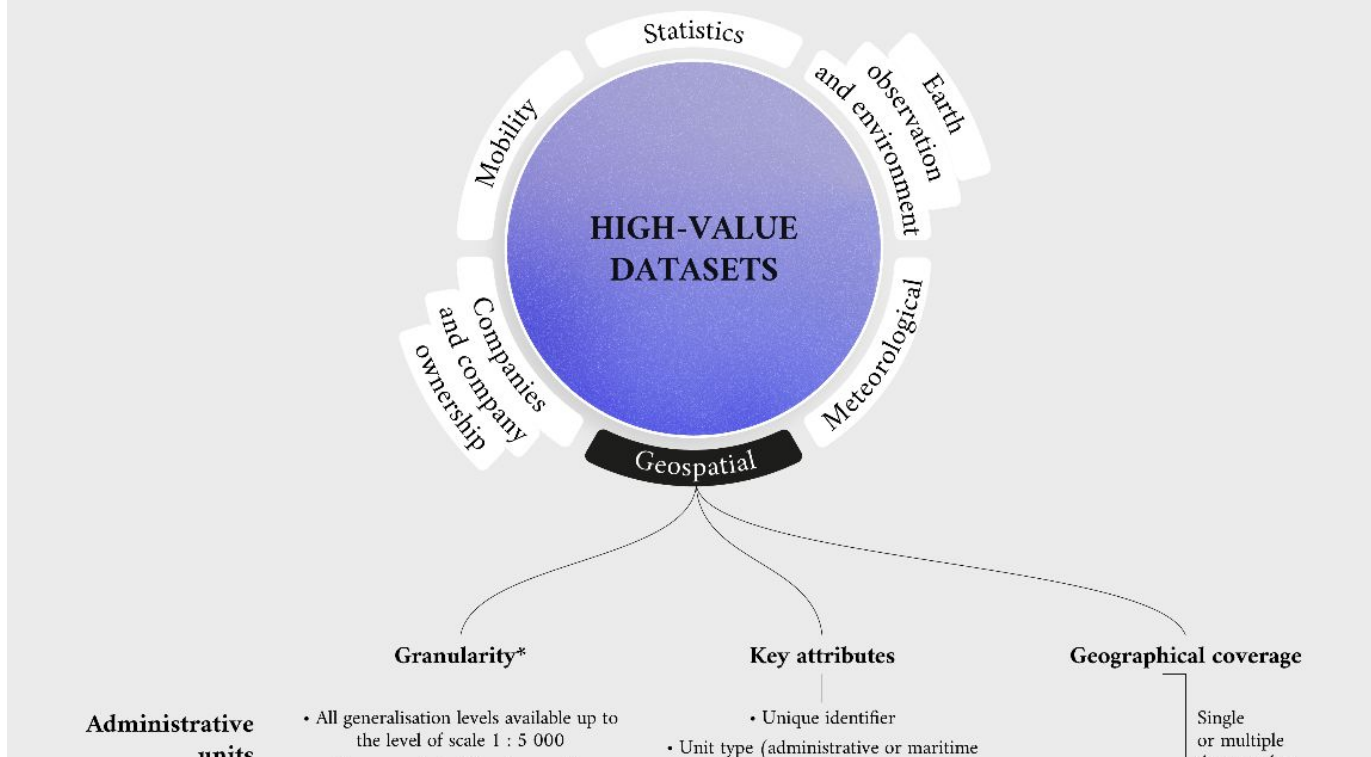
Statistics

Earth observation and environment

Mobility

HIGH-VALUE DATASETS

Companies and company ownership

Meteorological

Geospatial

Granularity*

Key attributes

Geographical coverage

Administrative units

• All generalisation levels available up to the level of scale 1 : 5 000

• Unique identifier

• Unit type (administrative or maritime

Single or multiple